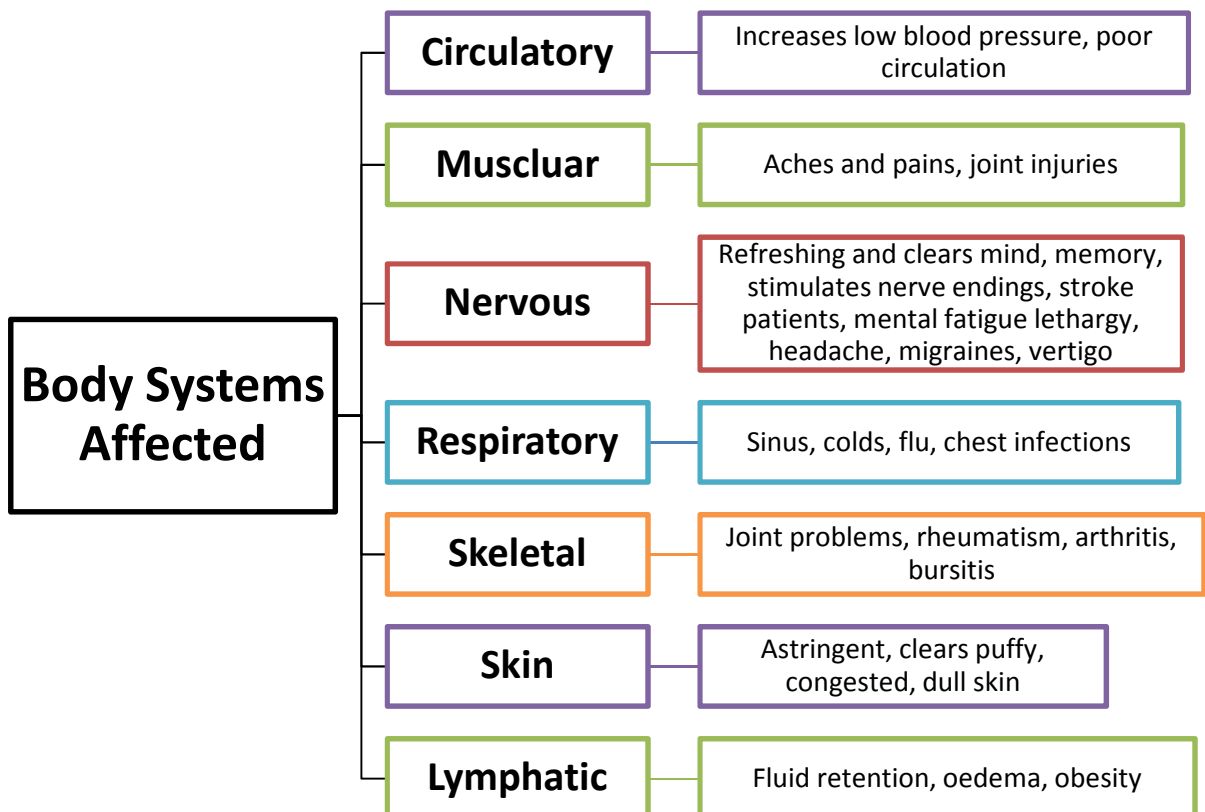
Body Systems Affected

Circulatory

Increases low blood pressure, poor circulation

Muscluar

Aches and pains, joint injuries

Nervous

Refreshing and clears mind, memory, stimulates nerve endings, stroke patients, mental fatigue lethargy, headache, migraines, vertigo

Respiratory

Sinus, colds, flu, chest infections

Skeletal

Joint problems, rheumatism, arthritis, bursitis

Skin

Astringent, clears puffy, congested, dull skin

Lymphatic

Fluid retention, oedema, obesity